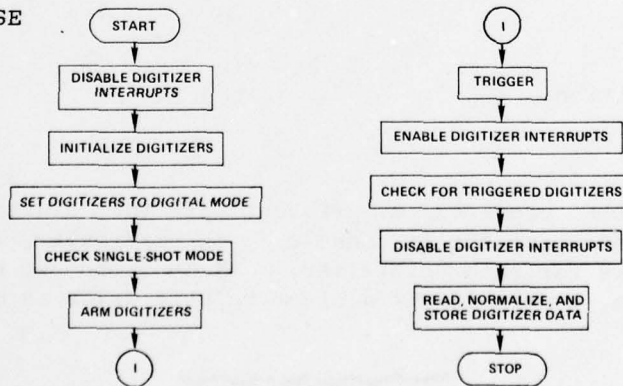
SE

START

DISABLE DIGITIZER INTERRUPTS

INITIALIZE DIGITIZERS

SET DIGITIZERS TO DIGITAL MODE

CHECK SINGLE-SHOT MODE

ARM DIGITIZERS

1

1

TRIGGER

ENABLE DIGITIZER INTERRUPTS

CHECK FOR TRIGGERED DIGITIZERS

DISABLE DIGITIZER INTERRUPTS

READ, NORMALIZE, AND STORE DIGITIZER DATA

STOP